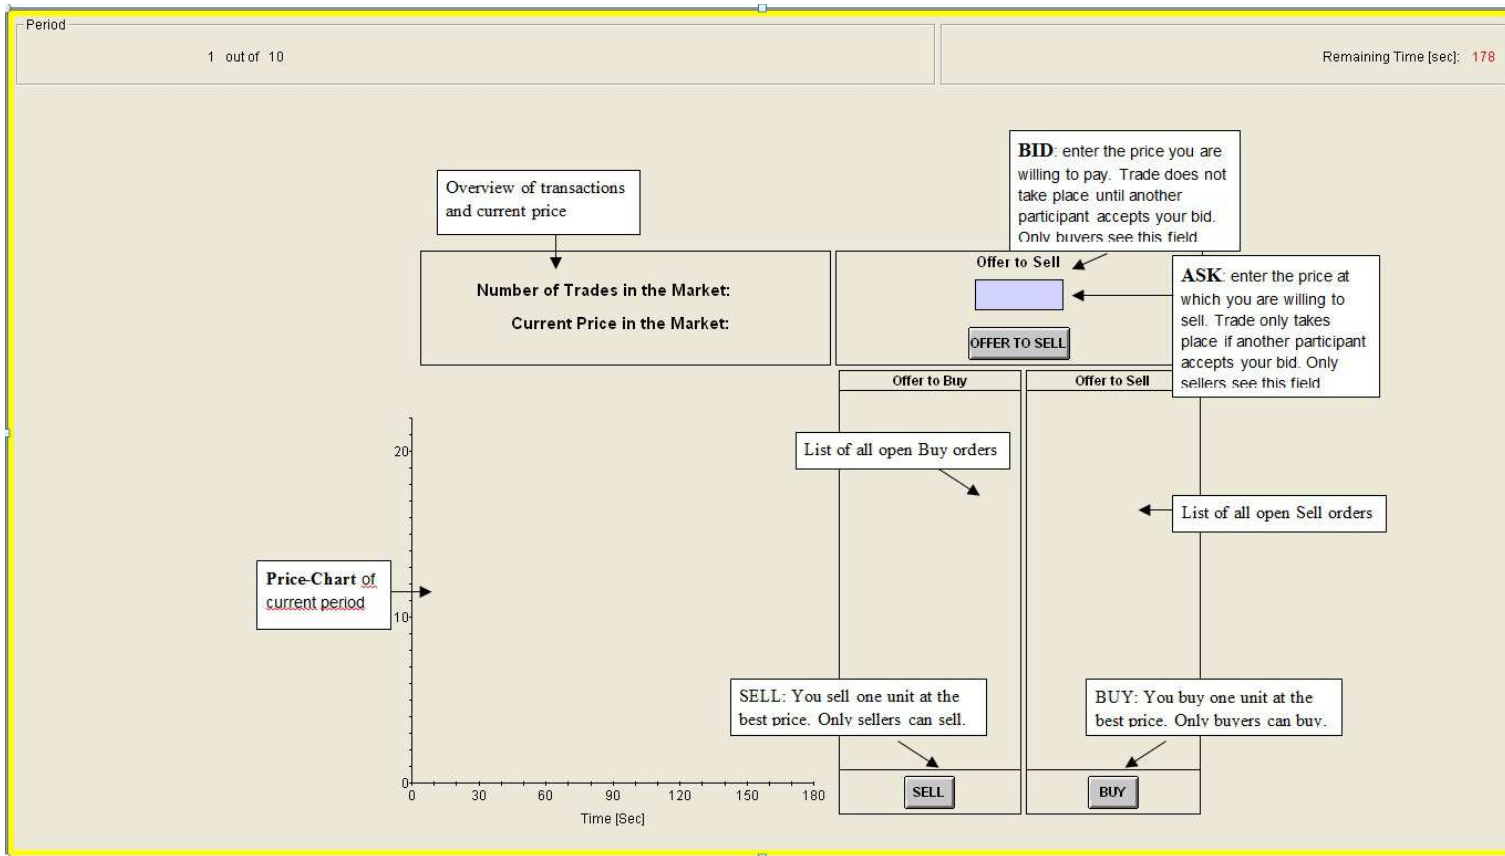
Period

1 out of 10

Remaining Time [sec]: 178

Overview of transactions and current price

Number of Trades in the Market:

Current Price in the Market:

BID: enter the price you are willing to pay. Trade does not take place until another participant accepts your bid. Only buyers see this field

Offer to Sell

OFFER TO SELL

ASK: enter the price at which you are willing to sell. Trade only takes place if another participant accepts your bid. Only sellers see this field

Offer to Buy

Offer to Sell

List of all open Buy orders

List of all open Sell orders

Price-Chart of current period

20

10

0

0 30 60 90 120 150 180

Time [Sec]

SELL: You sell one unit at the best price. Only sellers can sell.

BUY: You buy one unit at the best price. Only buyers can buy.

SELL

BUY